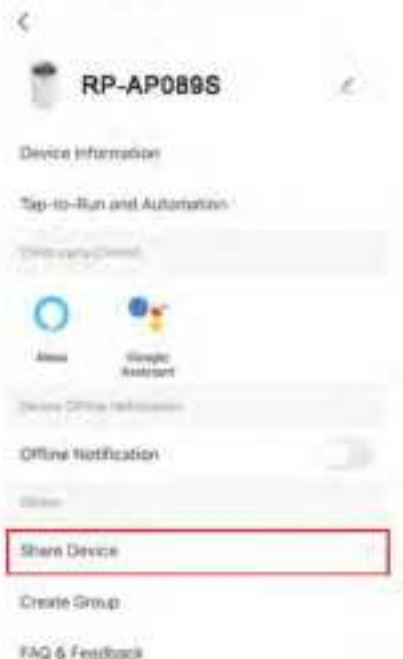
RP-AP089S

Device Information

Tap-to-Run and Automation

Third-party Control

Alexa

Google Assistant

Device Offline Notification

Offline Notification

Others

Share Device

Create Group

FAQ & Feedback